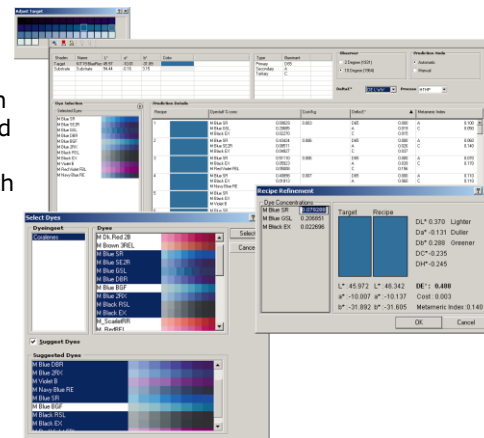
Adjust Target

Dye Selection

Prediction Details

Select Dyes

Dyeingset

Cosilenes

Dyes

M Brk Red 2B
M Brown 3REL
M Blue SR
M Blue SE2R
M Blue GSL
M Blue DBR
M Blue BGF
M Blue 2RX
M Black RSL
M Black EX
M Scarlet RR
M Red BFL

Select

Cance

Suggest Dyes

Suggested Dyes

M Blue DBR
M Blue 2RX
M Violet B
M Navy Blue RE
M Blue SR
M Blue BGF
M Black RSL
M Black EX

Recipe Refinement

Dye Concentrations

M Blue SR 0.078288
M Blue GGL 0.208851
M Black EX 0.022698

Target Recipe

DL* 0.370 Lighter
Da* -0.131 Duller
Db* 0.288 Greener
DC* -0.235
DH* -0.245

L* 45.972 L* 46.342
a* -10.007 a* -10.137
b* -31.892 b* -31.605

DE*: 0.400
Cost: 0.003
Metameric Index: 0.140

OK Cancel

Observer
2 Degree (1931)
10 Degree (1964)

Prediction Mode
Automatic
Manual

Illuminant D65